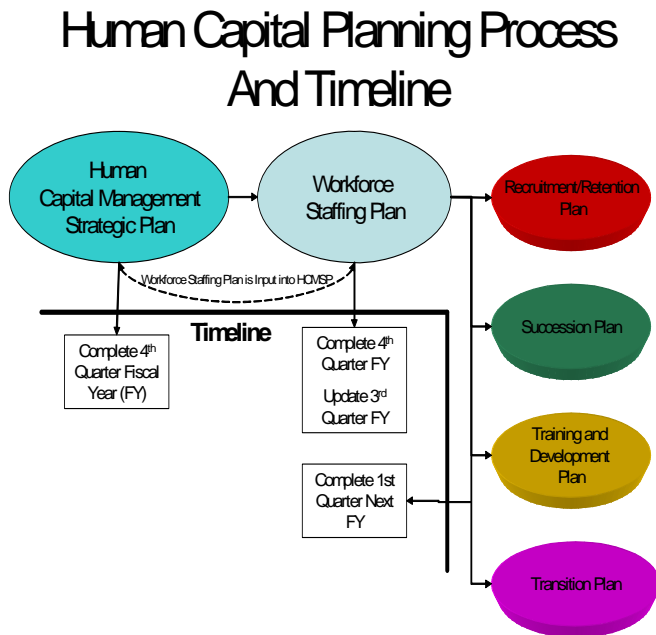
Human Capital Planning Process And Timeline

Human Capital Management Strategic Plan

Workforce Staffing Plan

Workforce Staffing Plan is Input into HCMSP

Timeline

Complete 4$^{th}$ Quarter Fiscal Year (FY)

Complete 4$^{th}$ Quarter FY

Update 3$^{rd}$ Quarter FY

Complete 1st Quarter Next FY

Recruitment/Retention Plan

Succession Plan

Training and Development Plan

Transition Plan